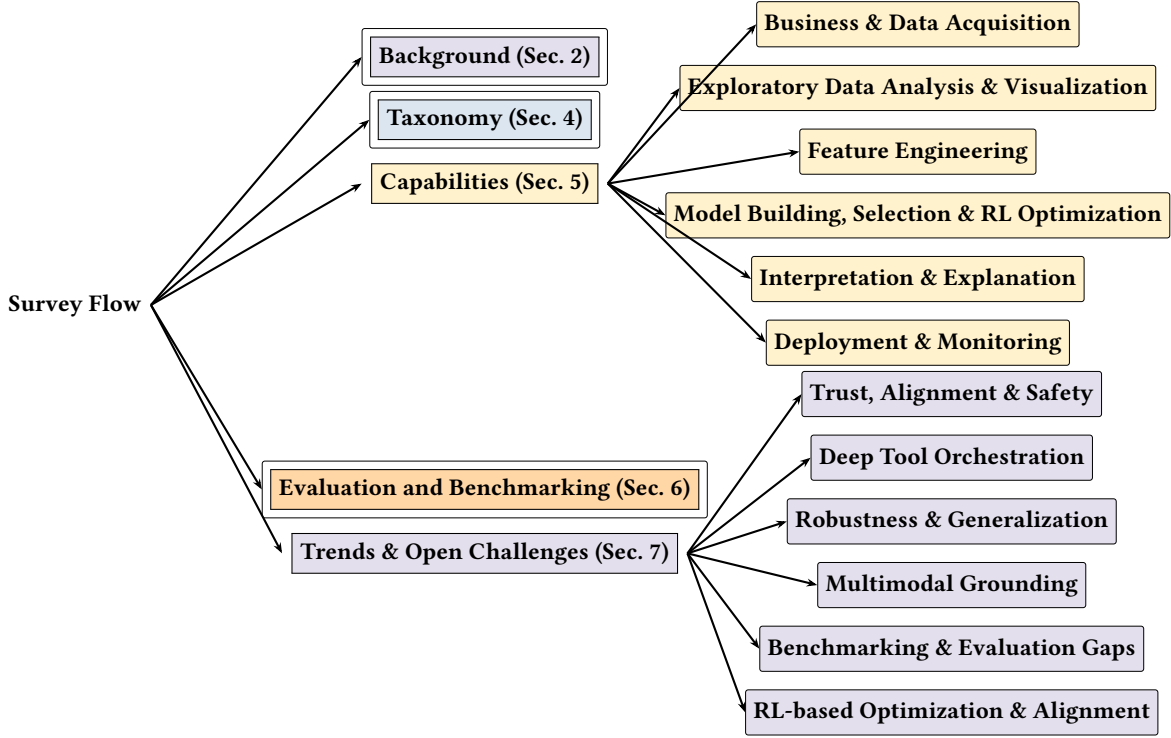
Survey Flow

Background (Sec. 2)

Taxonomy (Sec. 4)

Capabilities (Sec. 5)

Business & Data Acquisition

Exploratory Data Analysis & Visualization

Feature Engineering

Model Building, Selection & RL Optimization

Interpretation & Explanation

Deployment & Monitoring

Evaluation and Benchmarking (Sec. 6)

Trends & Open Challenges (Sec. 7)

Trust, Alignment & Safety

Deep Tool Orchestration

Robustness & Generalization

Multimodal Grounding

Benchmarking & Evaluation Gaps

RL-based Optimization & Alignment